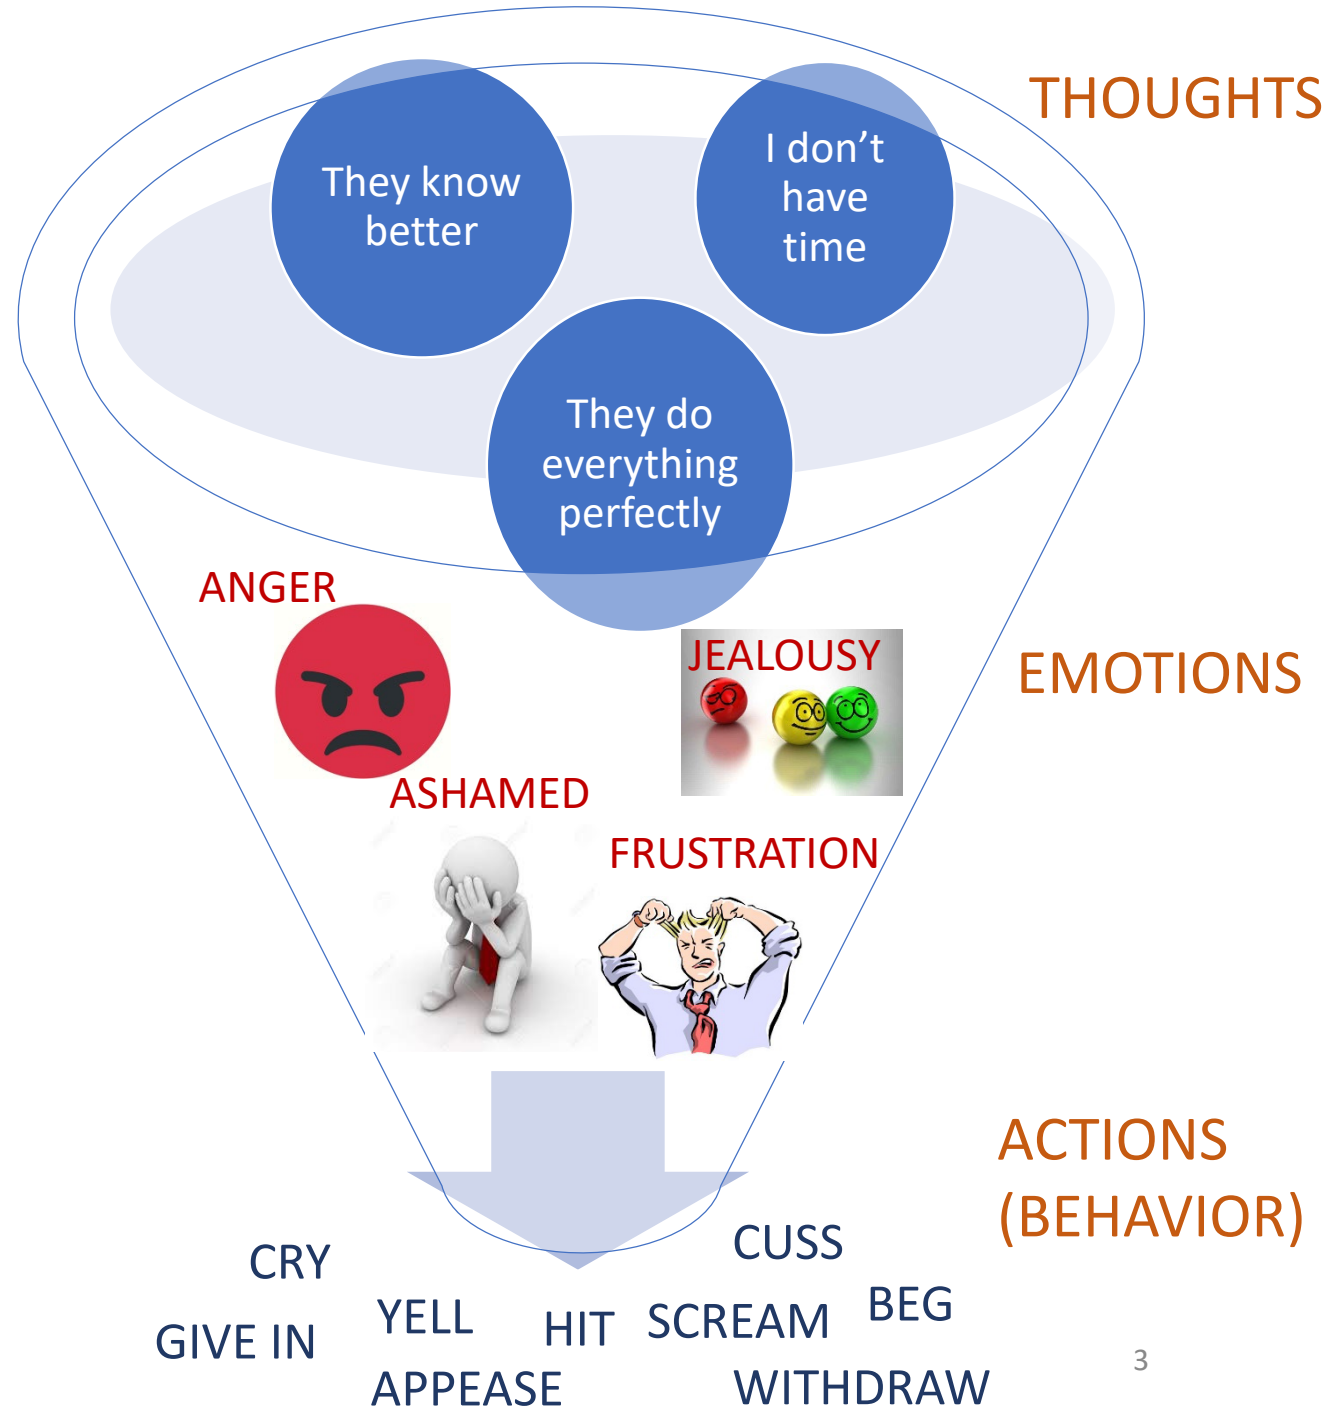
THOUGHTS

They know better

I don't have time

They do everything perfectly

ANGER

JEALOUSY

EMOTIONS

ASHAMED

FRUSTRATION

ACTIONS (BEHAVIOR)

CUSS

CRY

BEG

GIVE IN

YELL

HIT

SCREAM

APPEASE

WITHDRAW

3